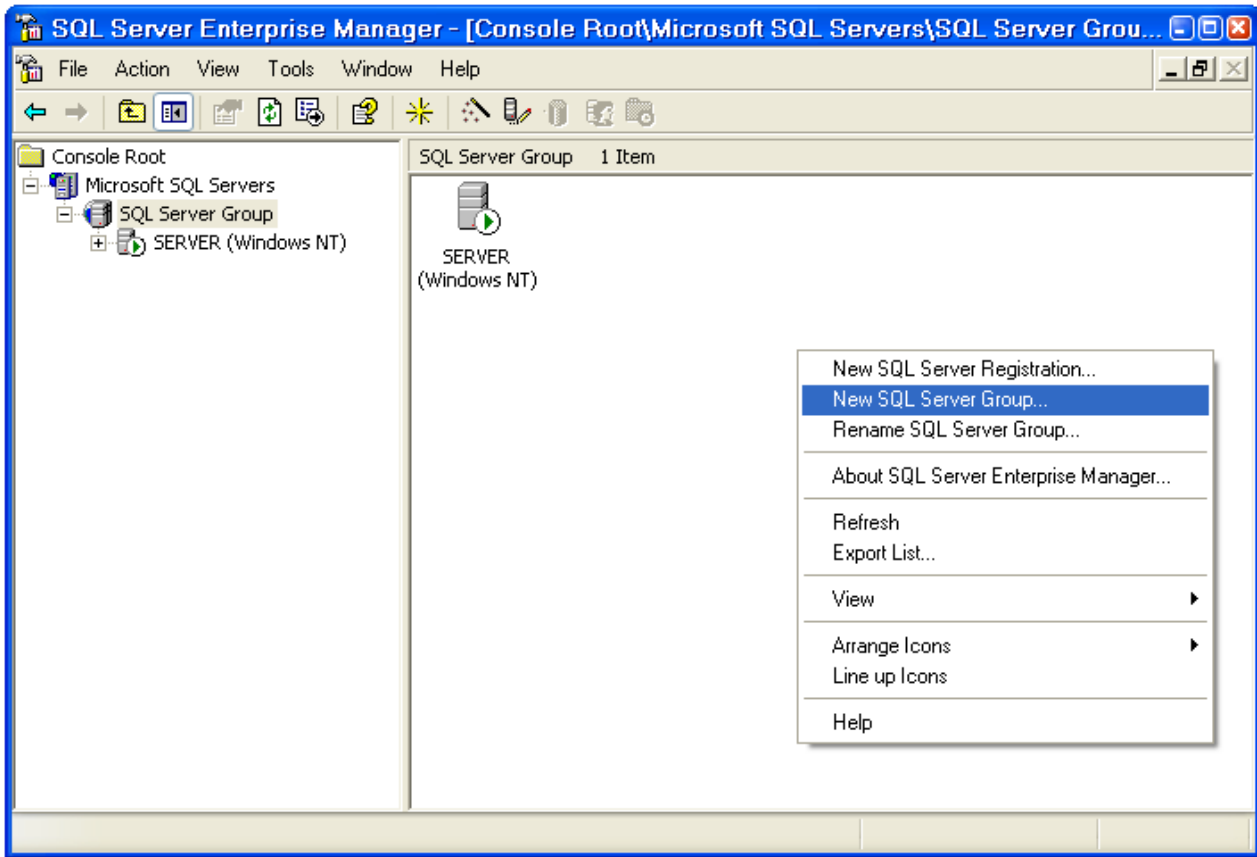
SQL Server Enterprise Manager - [Console Root\Microsoft SQL Servers\SQL Server Grou...

File Action View Tools Window Help

Console Root
Microsoft SQL Servers
SQL Server Group
SERVER (Windows NT)

SQL Server Group 1 Item

SERVER (Windows NT)

New SQL Server Registration...
New SQL Server Group...
Rename SQL Server Group...

About SQL Server Enterprise Manager...

Refresh
Export List...

View

Arrange Icons
Line up Icons

Help